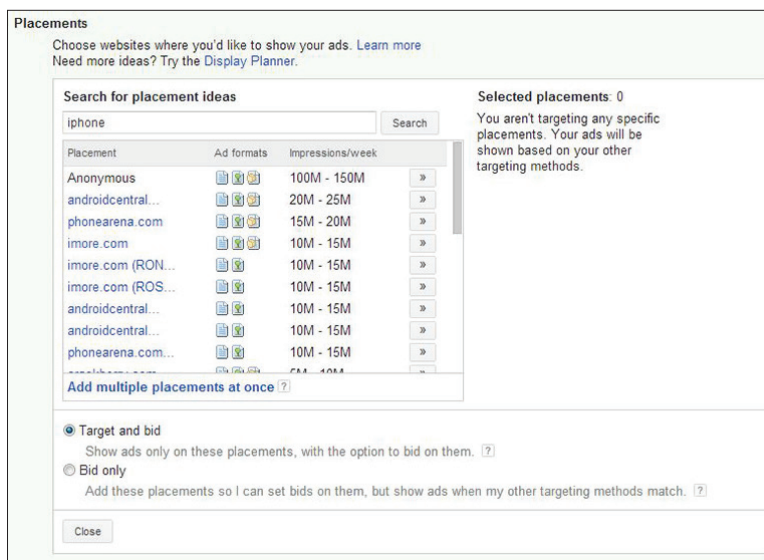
Placements

Choose websites where you'd like to show your ads. Learn more
Need more ideas? Try the Display Planner.

Search for placement ideas

iphone

Search

| Placement | Ad formats | Impressions/week | |
|---|---|---|---|
| Anonymous | | 100M - 150M | » |
| androidcentral... | | 20M - 25M | » |
| phonearena.com | | 15M - 20M | » |
| imore.com | | 10M - 15M | » |
| imore.com (RON... | | 10M - 15M | » |
| imore.com (ROS... | | 10M - 15M | » |
| androidcentral... | | 10M - 15M | » |
| androidcentral... | | 10M - 15M | » |
| phonearena.com... | | 10M - 15M | » |
| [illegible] | | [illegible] | » |

Add multiple placements at once ?

Selected placements: 0

You aren't targeting any specific placements. Your ads will be shown based on your other targeting methods.

Target and bid

Show ads only on these placements, with the option to bid on them. ?

Bid only

Add these placements so I can set bids on them, but show ads when my other targeting methods match. ?

Close